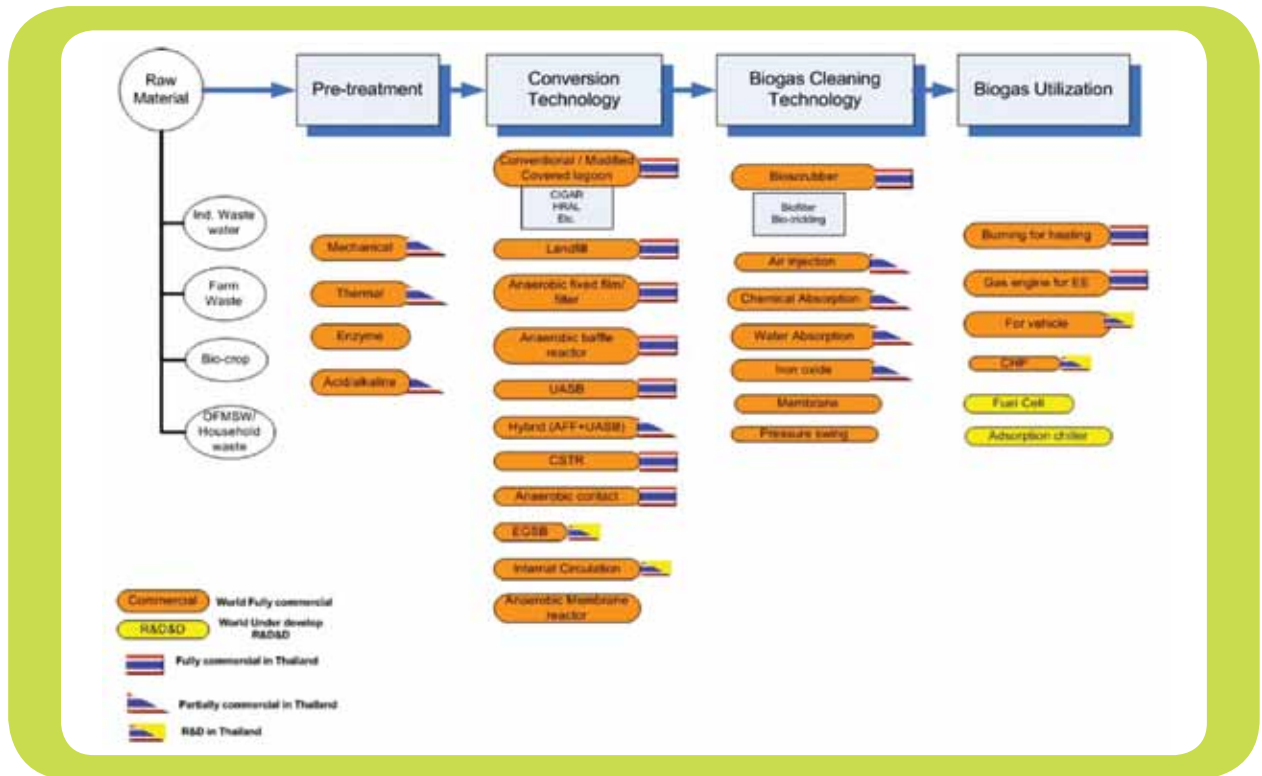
Raw Material

Pre-treatment

Conversion Technology

Biogas Cleaning Technology

Biogas Utilization

Ind. Waste water

Farm Waste

Bio-crop

OFMSW/ Household waste

Mechanical

Thermal

Enzyme

Acid/alkaline

Conventional / Modified Covered lagoon

CIGAR
HRAL
Etc.

Landfill

Anaerobic fixed film/ filter

Anaerobic baffle reactor

UASB

Hybrid (AFF+UASB)

CSTR

Anaerobic contact

EGSB

Internal Circulation

Anaerobic Membrane reactor

Bioscrubber

Biofilter
Bio-trickling

Air injection

Chemical Absorption

Water Absorption

Iron oxide

Membrane

Pressure swing

Burning for heating

Gas engine for EE

For vehicle

CHP

Fuel Cell

Adsorption chiller

Commercial World Fully commercial

R&D&D World Under develop R&D&D

Fully commercial in Thailand

Partially commercial in Thailand

R&D in Thailand